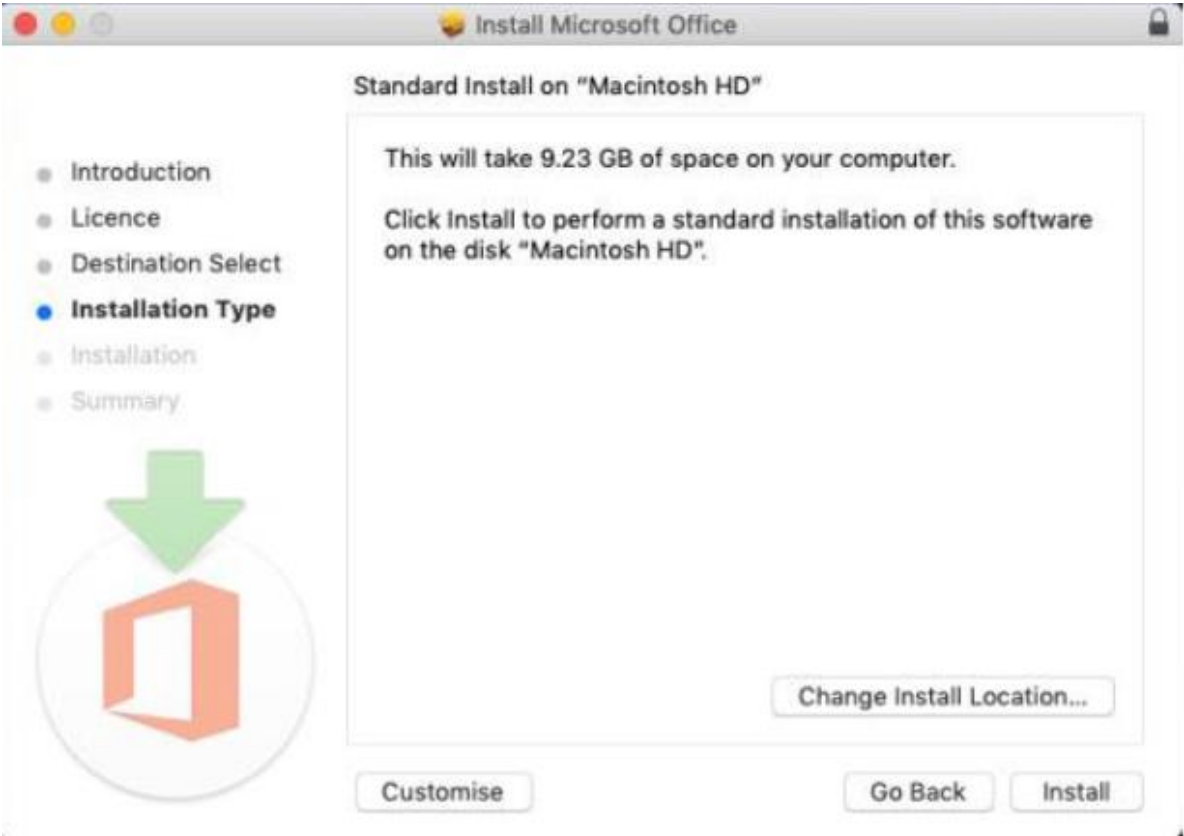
Install Microsoft Office

Standard Install on "Macintosh HD"

Introduction
Licence
Destination Select
Installation Type
Installation
Summary

This will take 9.23 GB of space on your computer.

Click Install to perform a standard installation of this software on the disk "Macintosh HD".

Change Install Location...

Customise

Go Back

Install